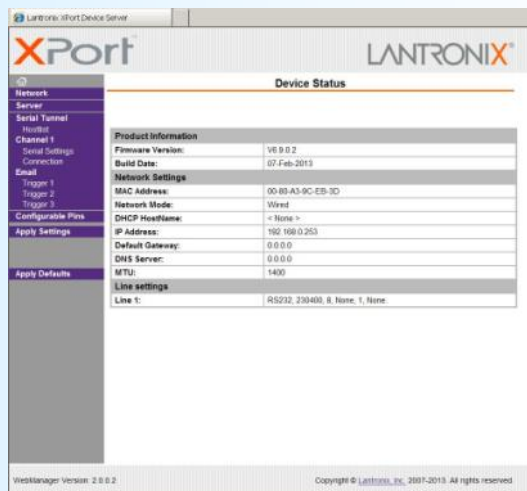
Lantronix XPort Device Server

XPort

LANTRONIX

Network
Server
Serial Tunnel
Hostlist
Channel 1
Serial Settings
Connection
Email
Trigger 1
Trigger 2
Trigger 3
Configurable Pins
Apply Settings

Apply Defaults

Device Status

| Product Information | |
|---|---|
| Firmware Version: | V6.9.0.2 |
| Build Date: | 07-Feb-2013 |
| **Network Settings** | |
| MAC Address: | 00-80-A3-9C-EB-3D |
| Network Mode: | Wired |
| DHCP HostName: | < None > |
| IP Address: | 192.168.0.253 |
| Default Gateway: | 0.0.0.0 |
| DNS Server: | 0.0.0.0 |
| MTU: | 1400 |
| **Line settings** | |
| Line 1: | RS232, 230400, 8, None, 1, None. |

WebManager Version: 2.0.0.2

Copyright © Lantronix, Inc. 2007-2013. All rights reserved.